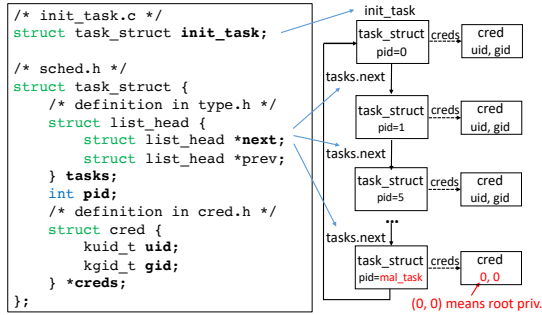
/* init_task.c */
struct task_struct init_task;

/* sched.h */
struct task_struct {
    /* definition in type.h */
    struct list_head {
        struct list_head *next;
        struct list_head *prev;
    } tasks;
    int pid;
    /* definition in cred.h */
    struct cred {
        kuid_t uid;
        kgid_t gid;
    } *creds;
};

init_task

task_struct
pid=0

creds

cred
uid, gid

tasks.next

task_struct
pid=1

creds

cred
uid, gid

tasks.next

task_struct
pid=5

creds

cred
uid, gid

...

tasks.next

task_struct
pid=mal_task

creds

cred
0, 0

(0, 0) means root priv.